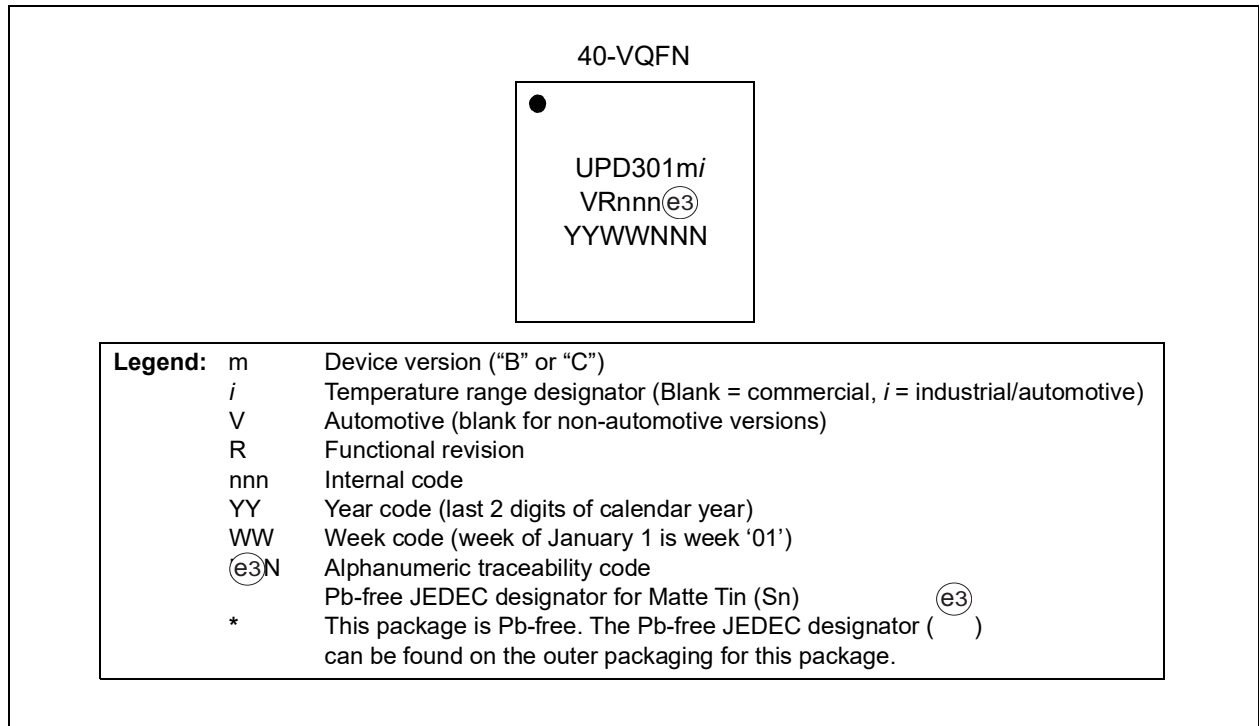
40-VQFN

UPD301m*i*
VRnnn(e3)
YYWWNNN

| **Legend:** | m | Device version ("B" or "C") |
|---|---|---|
| | *i* | Temperature range designator (Blank = commercial, *i* = industrial/automotive) |
| | V | Automotive (blank for non-automotive versions) |
| | R | Functional revision |
| | nnn | Internal code |
| | YY | Year code (last 2 digits of calendar year) |
| | WW | Week code (week of January 1 is week '01') |
| | (e3)N | Alphanumeric traceability code |
| | | Pb-free JEDEC designator for Matte Tin (Sn) (e3) |
| | * | This package is Pb-free. The Pb-free JEDEC designator ( ) can be found on the outer packaging for this package. |